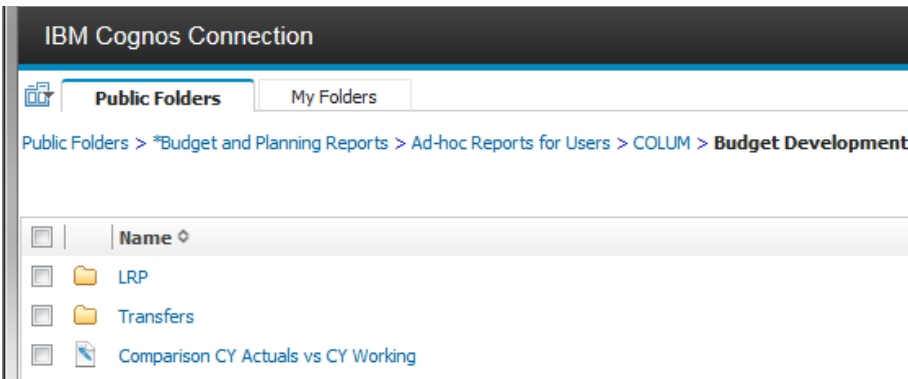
IBM Cognos Connection

Public Folders

My Folders

Public Folders > *Budget and Planning Reports > Ad-hoc Reports for Users > COLUM > **Budget Development**

Name ◊

LRP

Transfers

Comparison CY Actuals vs CY Working